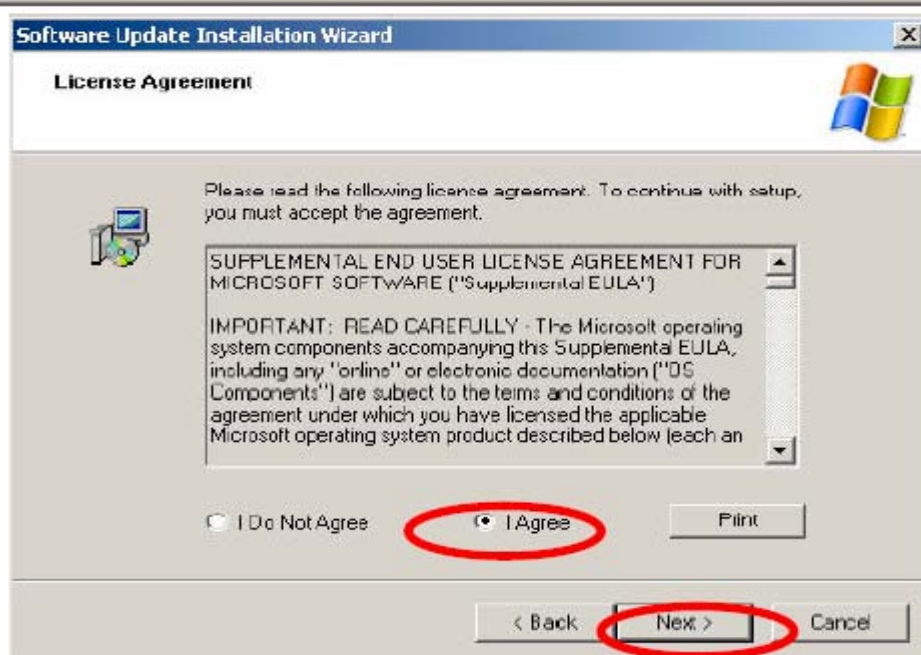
Software Update Installation Wizard

License Agreement

Please read the following license agreement. To continue with setup, you must accept the agreement.

SUPPLEMENTAL END USER LICENSE AGREEMENT FOR MICROSOFT SOFTWARE ("Supplemental EULA")

IMPORTANT: READ CAREFULLY - The Microsoft operating system components accompanying this Supplemental EULA, including any "online" or electronic documentation ("OS Components") are subject to the terms and conditions of the agreement under which you have licensed the applicable Microsoft operating system product described below (each an

I Do Not Agree

I Agree

Print

< Back

Next >

Cancel